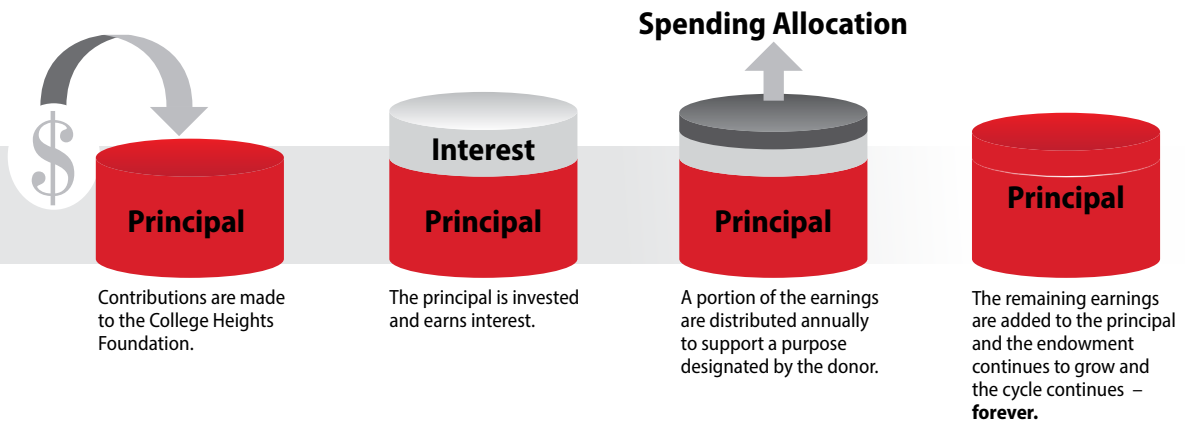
Spending Allocation

$

Principal

Contributions are made to the College Heights Foundation.

Interest

Principal

The principal is invested and earns interest.

Principal

A portion of the earnings are distributed annually to support a purpose designated by the donor.

Principal

The remaining earnings are added to the principal and the endowment continues to grow and the cycle continues – **forever.**